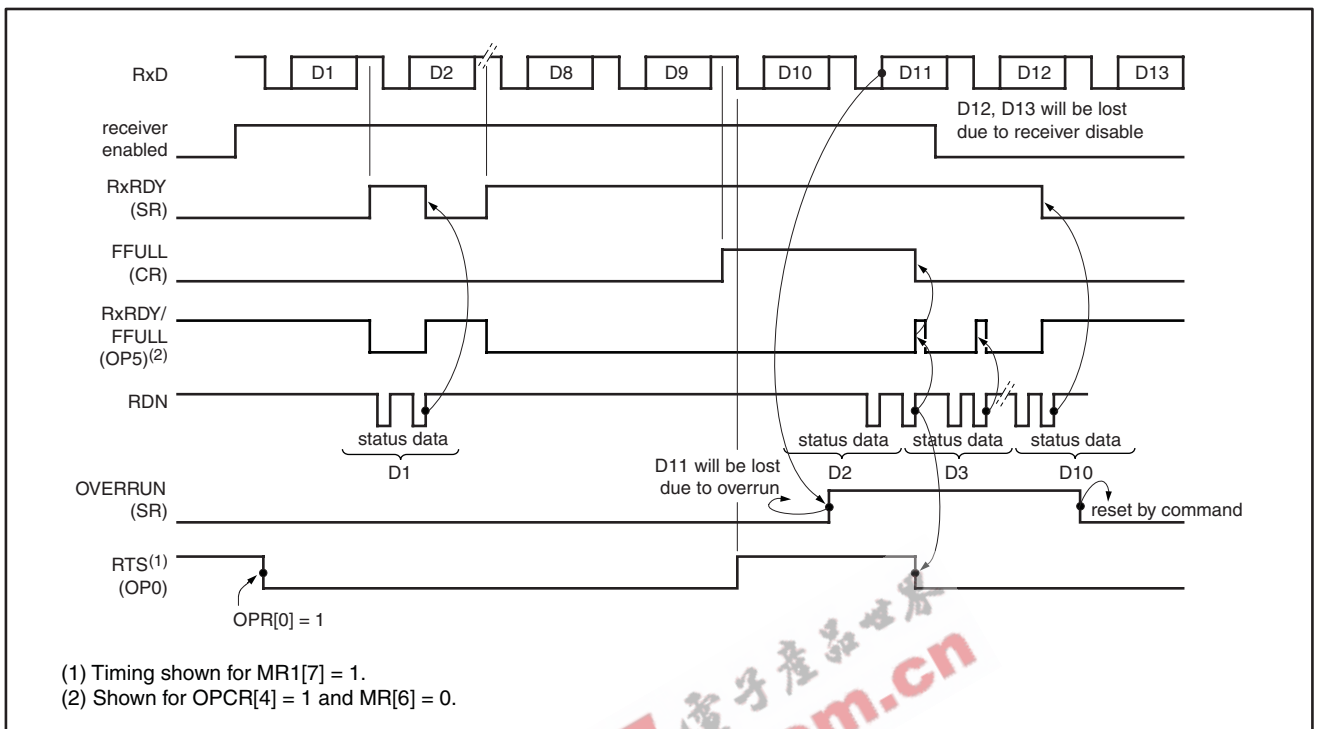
RxD
D1
D2
D8
D9
D10
D11
D12
D13
D12, D13 will be lost due to receiver disable
receiver enabled
RxRDY (SR)
FFULL (CR)
RxRDY/ FFULL (OP5)$^{(2)}$
RDN
status data
D1
status data
D2
status data
D3
status data
D10
D11 will be lost due to overrun
OVERRUN (SR)
reset by command
RTS$^{(1)}$ (OP0)
OPR[0] = 1

(1) Timing shown for MR1[7] = 1.
(2) Shown for OPCR[4] = 1 and MR[6] = 0.

电子产品世界
m.cn